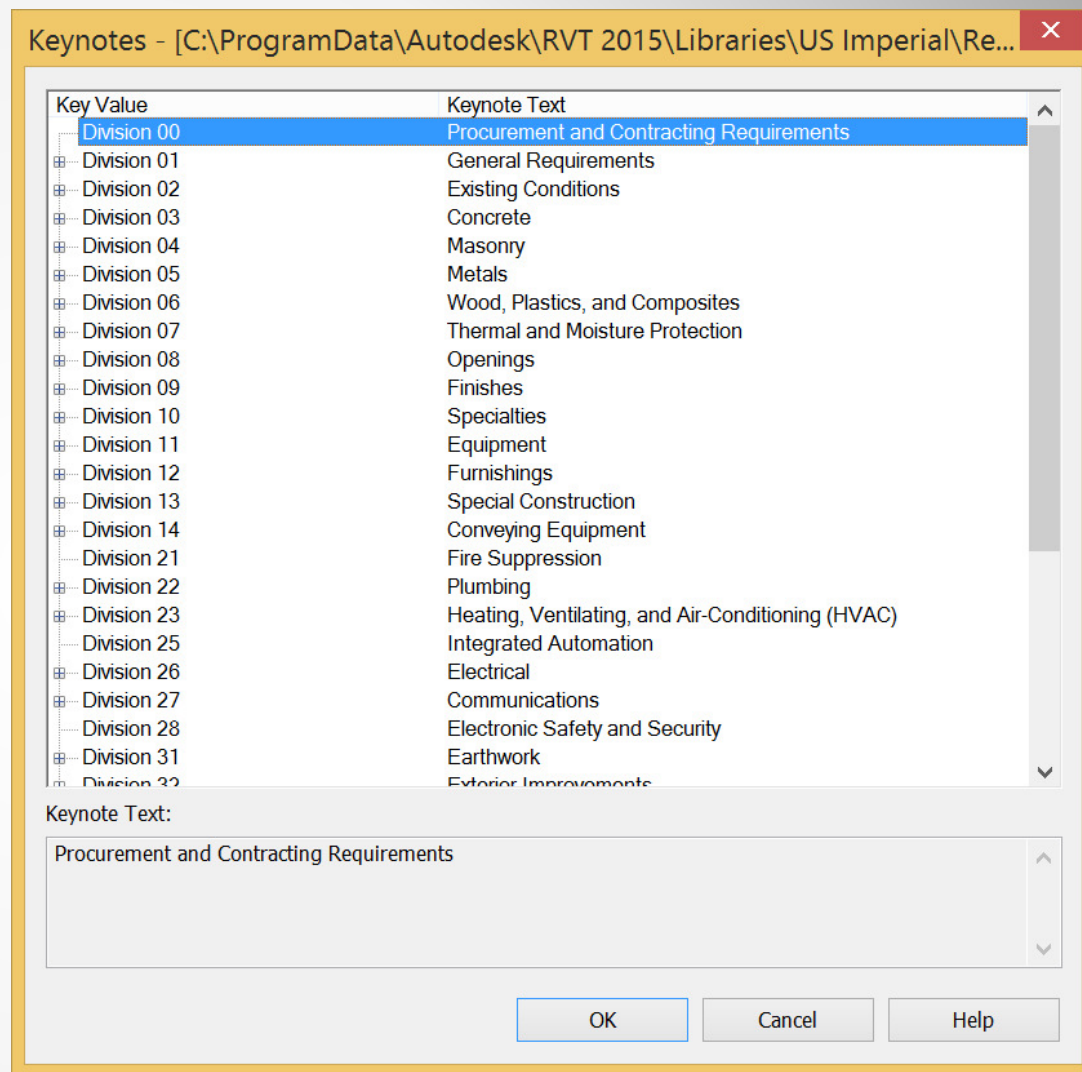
Keynotes - [C:\ProgramData\Autodesk\RVT 2015\Libraries\US Imperial\Re...

| Key Value | Keynote Text |
|---|---|
| Division 00 | Procurement and Contracting Requirements |
| Division 01 | General Requirements |
| Division 02 | Existing Conditions |
| Division 03 | Concrete |
| Division 04 | Masonry |
| Division 05 | Metals |
| Division 06 | Wood, Plastics, and Composites |
| Division 07 | Thermal and Moisture Protection |
| Division 08 | Openings |
| Division 09 | Finishes |
| Division 10 | Specialties |
| Division 11 | Equipment |
| Division 12 | Furnishings |
| Division 13 | Special Construction |
| Division 14 | Conveying Equipment |
| Division 21 | Fire Suppression |
| Division 22 | Plumbing |
| Division 23 | Heating, Ventilating, and Air-Conditioning (HVAC) |
| Division 25 | Integrated Automation |
| Division 26 | Electrical |
| Division 27 | Communications |
| Division 28 | Electronic Safety and Security |
| Division 31 | Earthwork |
| Division 32 | Exterior Improvements |

Keynote Text:

Procurement and Contracting Requirements

OK Cancel Help